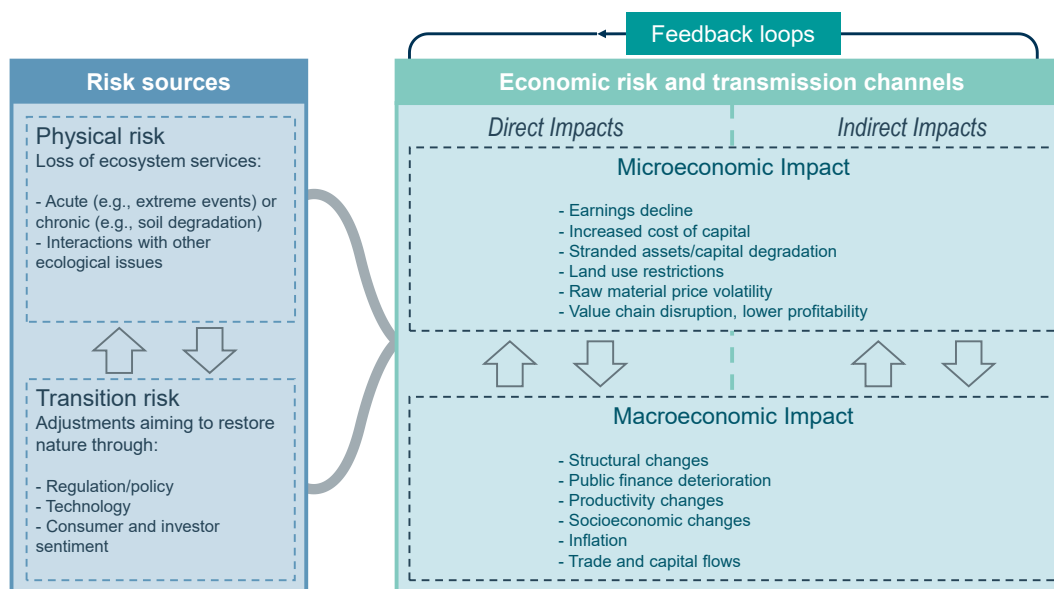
Feedback loops

Risk sources

Physical risk
Loss of ecosystem services:

- Acute (e.g., extreme events) or chronic (e.g., soil degradation)
- Interactions with other ecological issues

Transition risk
Adjustments aiming to restore nature through:

- Regulation/policy
- Technology
- Consumer and investor sentiment

Economic risk and transmission channels

Direct Impacts

Indirect Impacts

Microeconomic Impact

- Earnings decline
- Increased cost of capital
- Stranded assets/capital degradation
- Land use restrictions
- Raw material price volatility
- Value chain disruption, lower profitability

Macroeconomic Impact

- Structural changes
- Public finance deterioration
- Productivity changes
- Socioeconomic changes
- Inflation
- Trade and capital flows